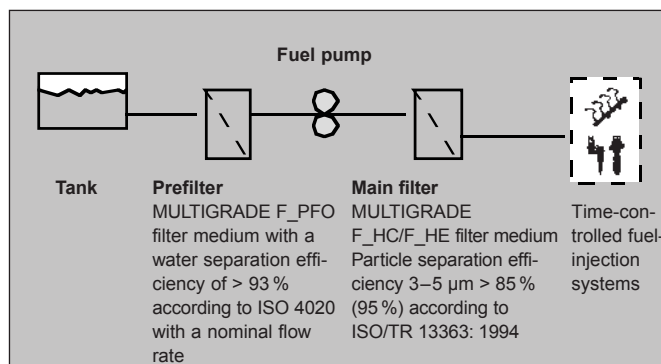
Fuel pump

Tank

Prefilter
MULTIGRADE F_PFO filter medium with a water separation efficiency of > 93 % according to ISO 4020 with a nominal flow rate

Main filter
MULTIGRADE F_HC/F_HE filter medium Particle separation efficiency 3–5 µm > 85 % (95 %) according to ISO/TR 13363: 1994

Time-controlled fuel-injection systems